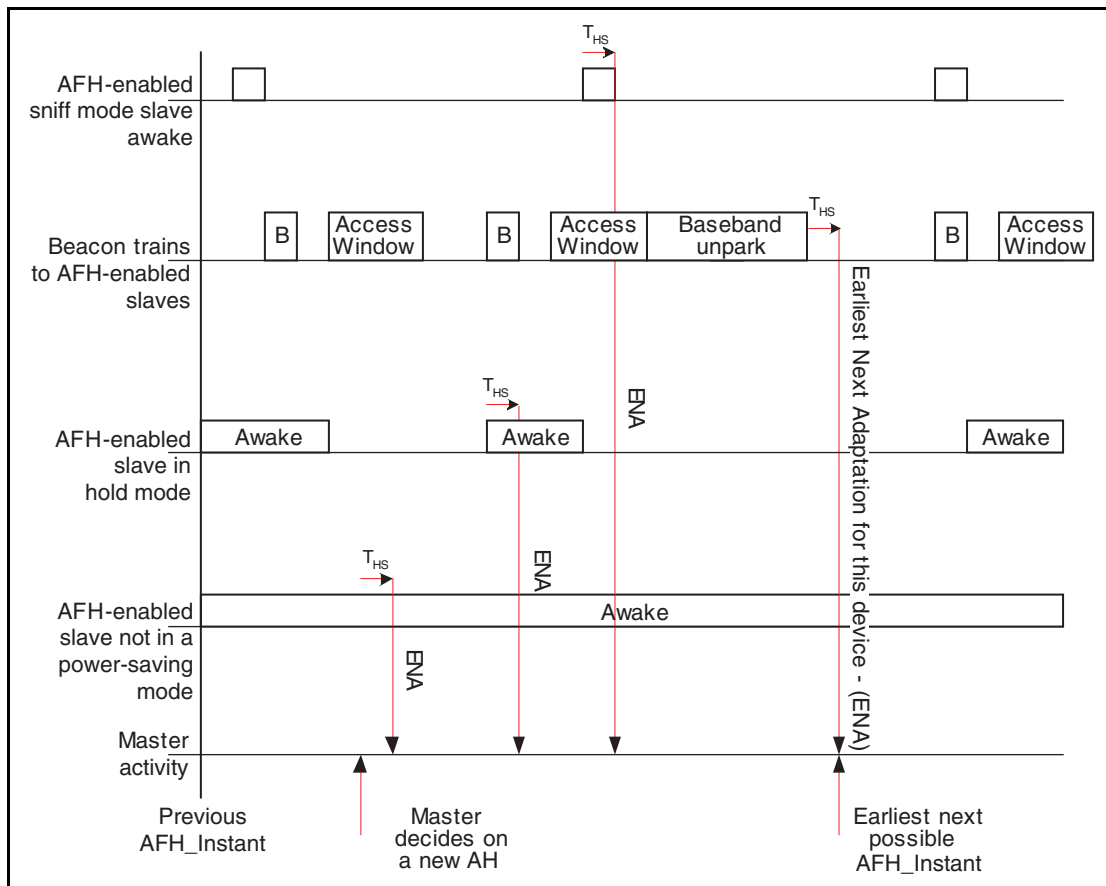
$T_{HS}$

AFH-enabled sniff mode slave awake

$T_{HS}$

B

Access Window

B

Access Window

Baseband unpark

B

Access Window

Beacon trains to AFH-enabled slaves

Earliest Next Adaptation for this device - (ENA)

ENA

$T_{HS}$

AFH-enabled slave in hold mode

Awake

Awake

Awake

$T_{HS}$

ENA

AFH-enabled slave not in a power-saving mode

Awake

ENA

Master activity

Previous AFH_Instant

Master decides on a new AH

Earliest next possible AFH_Instant